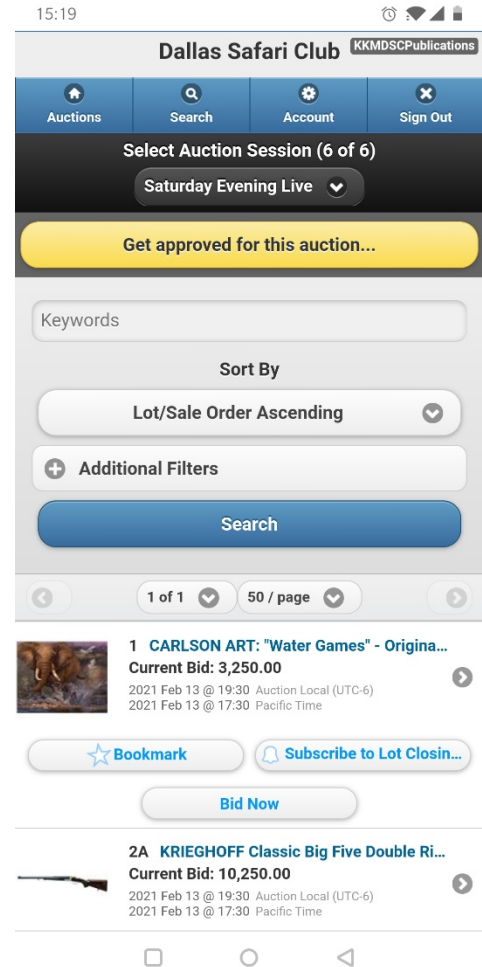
15:19

Dallas Safari Club KKMDSCPublications

Auctions
Search
Account
Sign Out

Select Auction Session (6 of 6)
Saturday Evening Live

Get approved for this auction...

Keywords

Sort By

Lot/Sale Order Ascending

Additional Filters

Search

1 of 1
50 / page

1 CARLSON ART: "Water Games" - Origina...
Current Bid: 3,250.00
2021 Feb 13 @ 19:30 Auction Local (UTC-6)
2021 Feb 13 @ 17:30 Pacific Time

Bookmark
Subscribe to Lot Closin...

Bid Now

2A KRIEGHOFF Classic Big Five Double Ri...
Current Bid: 10,250.00
2021 Feb 13 @ 19:30 Auction Local (UTC-6)
2021 Feb 13 @ 17:30 Pacific Time